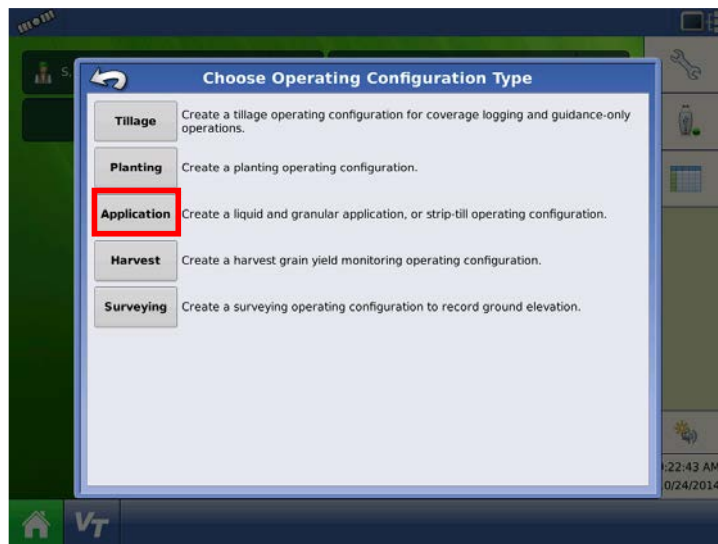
Choose Operating Configuration Type

Tillage Create a tillage operating configuration for coverage logging and guidance-only operations.

Planting Create a planting operating configuration.

Application Create a liquid and granular application, or strip-till operating configuration.

Harvest Create a harvest grain yield monitoring operating configuration.

Surveying Create a surveying operating configuration to record ground elevation.

S

:22:43 AM
0/24/2014

VT